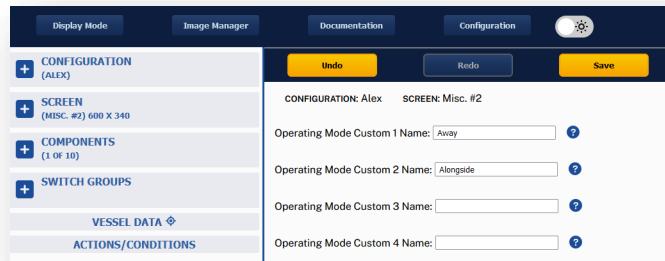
Display Mode
Image Manager
Documentation
Configuration

CONFIGURATION
(ALEX)

SCREEN
(MISC. #2) 600 X 340

COMPONENTS
(1 OF 10)

SWITCH GROUPS

VESSEL DATA

ACTIONS/CONDITIONS

Undo
Redo
Save

CONFIGURATION: Alex SCREEN: Misc. #2

Operating Mode Custom 1 Name: Away

Operating Mode Custom 2 Name: Alongside

Operating Mode Custom 3 Name:

Operating Mode Custom 4 Name: